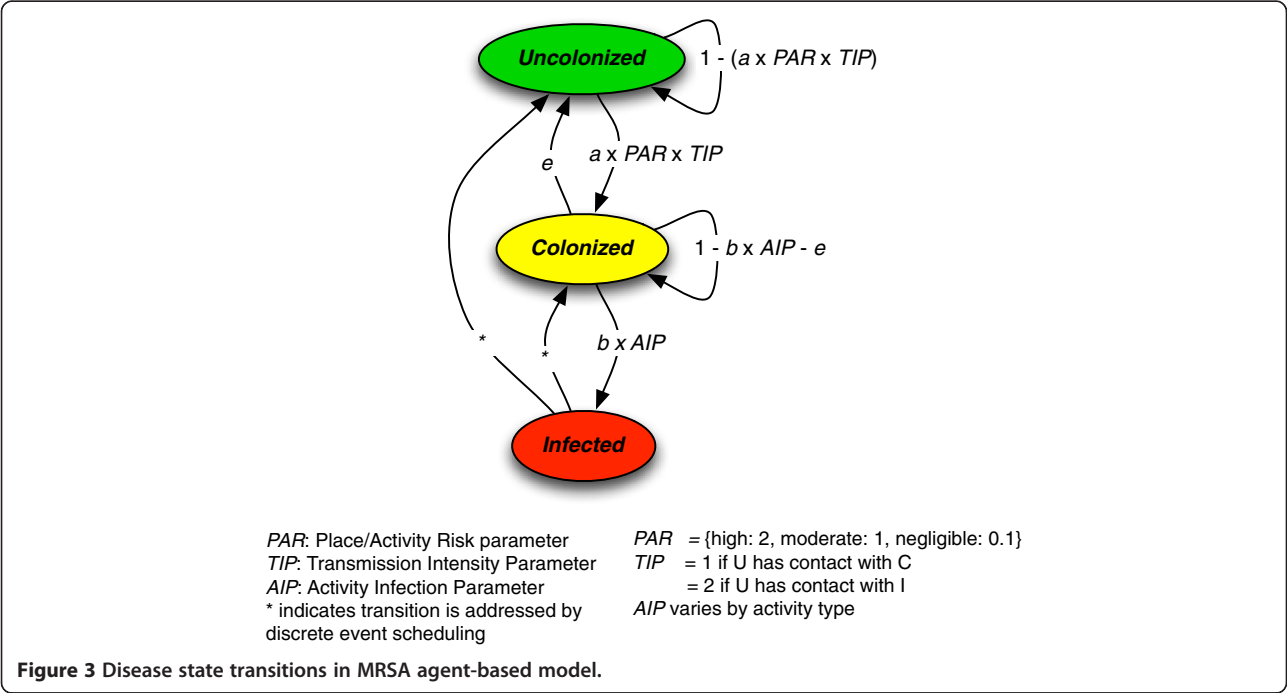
Uncolonized

1 - (a x PAR x TIP)

e

a x PAR x TIP

Colonized

1 - b x AIP - e

*

*

b x AIP

Infected

PAR: Place/Activity Risk parameter
TIP: Transmission Intensity Parameter
AIP: Activity Infection Parameter
* indicates transition is addressed by discrete event scheduling

PAR = {high: 2, moderate: 1, negligible: 0.1}
TIP = 1 if U has contact with C
= 2 if U has contact with I
AIP varies by activity type

Figure 3 Disease state transitions in MRSA agent-based model.